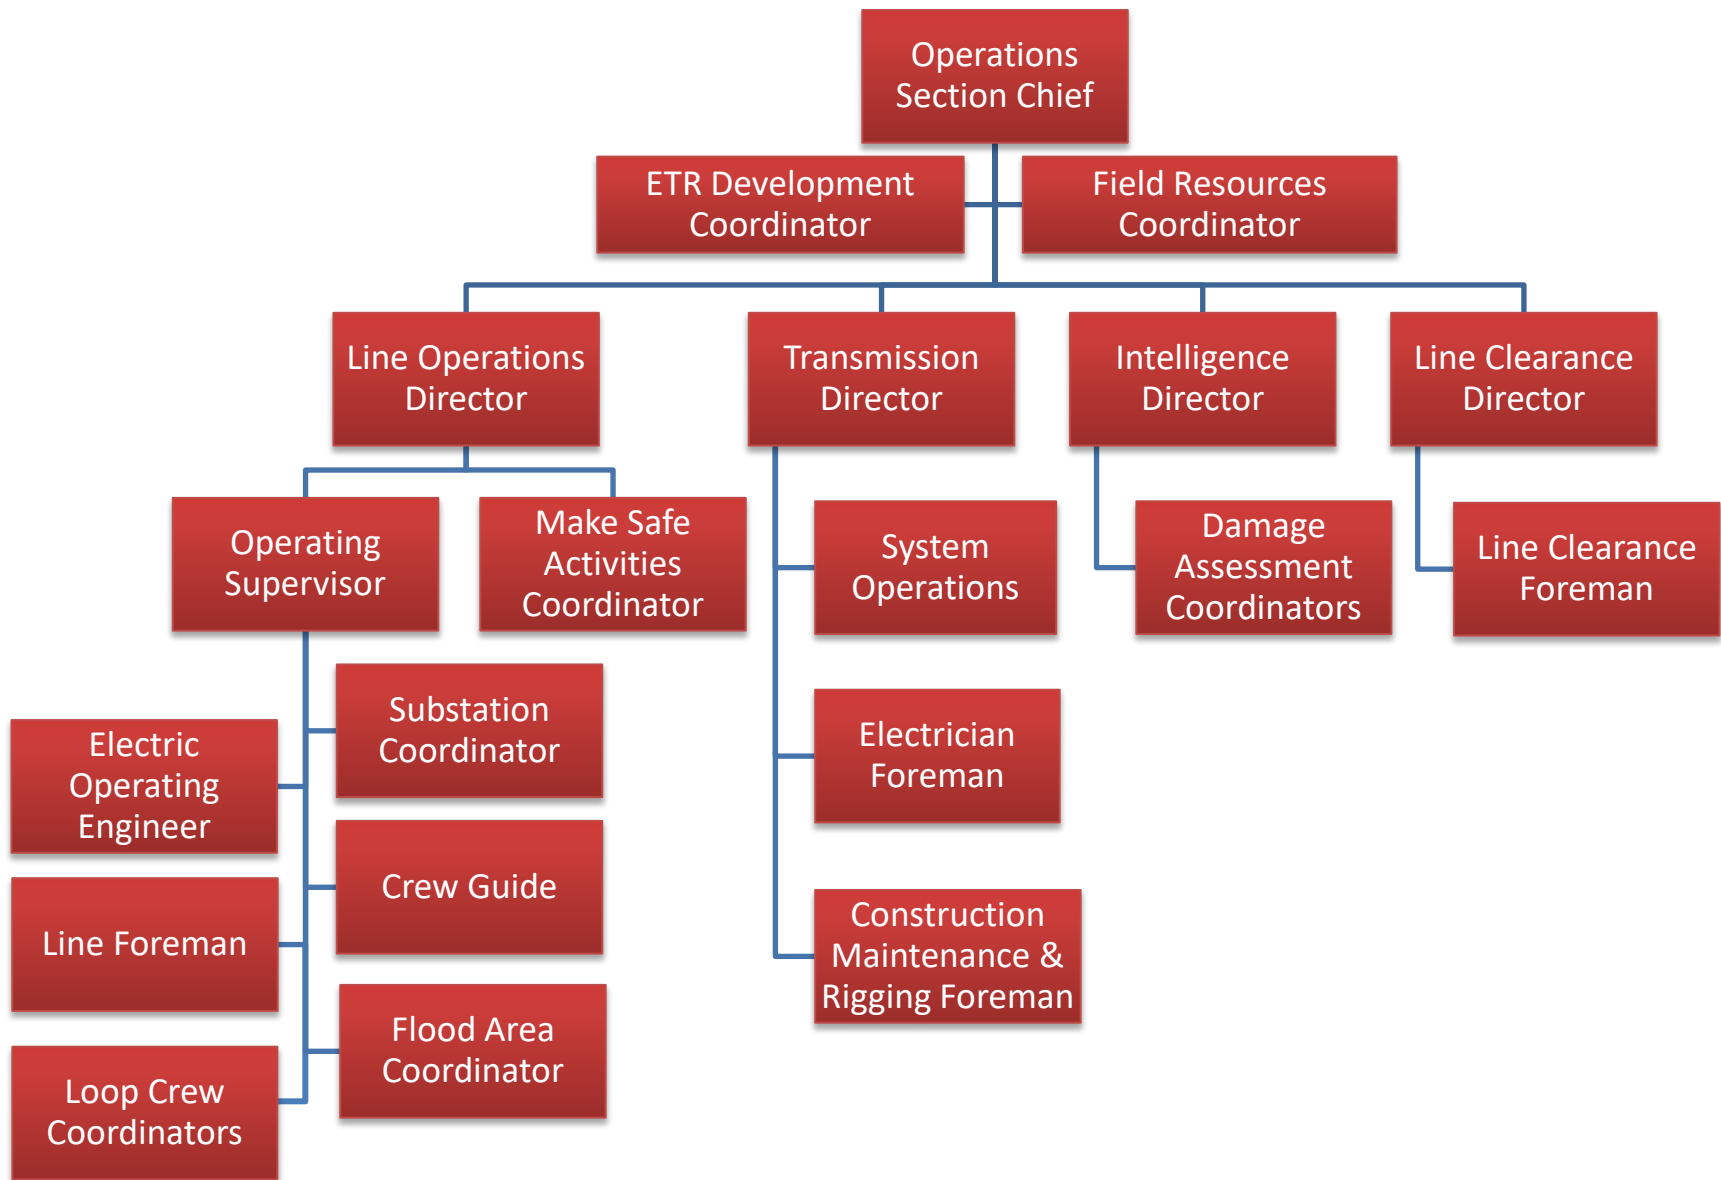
Operations Section Chief

ETR Development Coordinator

Field Resources Coordinator

Line Operations Director

Transmission Director

Intelligence Director

Line Clearance Director

Operating Supervisor

Make Safe Activities Coordinator

System Operations

Damage Assessment Coordinators

Line Clearance Foreman

Substation Coordinator

Electric Operating Engineer

Electrician Foreman

Crew Guide

Line Foreman

Construction Maintenance & Rigging Foreman

Flood Area Coordinator

Loop Crew Coordinators